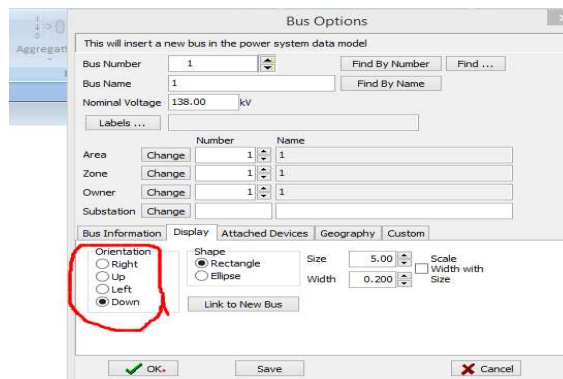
Aggregati

Bus Options

This will insert a new bus in the power system data model

Bus Number 1 Find By Number Find ...

Bus Name 1 Find By Name

Nominal Voltage 138.00 kV

Labels ...

Number Name

Area Change 1 1

Zone Change 1 1

Owner Change 1 1

Substation Change

Bus Information Display Attached Devices Geography Custom

Orientation
Right
Up
Left
Down

Shape
Rectangle
Ellipse

Size 5.00 Scale Width with Size

Width 0.200

Link to New Bus

OK Save Cancel